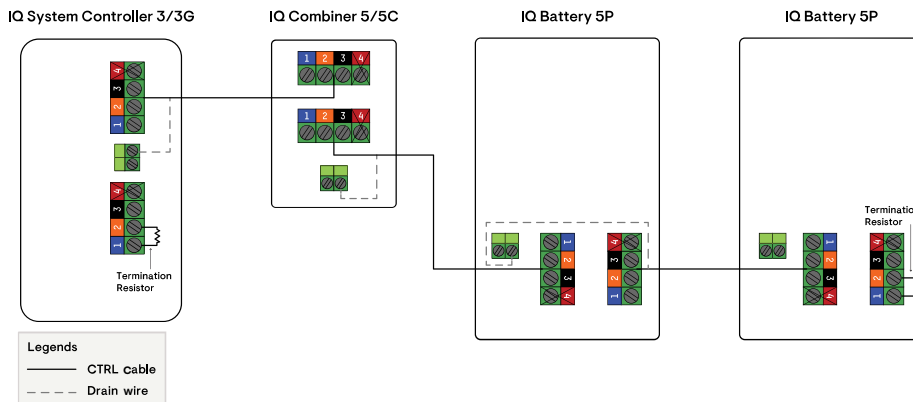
IQ System Controller 3/3G

IQ Combiner 5/5C

IQ Battery 5P

IQ Battery 5P

4
3
2
1

4
3
2
1

Termination Resistor

1 2 3 4

1 2 3 4

1
2
3
4

4
3
2
1

1
2
3
4

Termination Resistor

4
3
2
1

Legends
CTRL cable
Drain wire